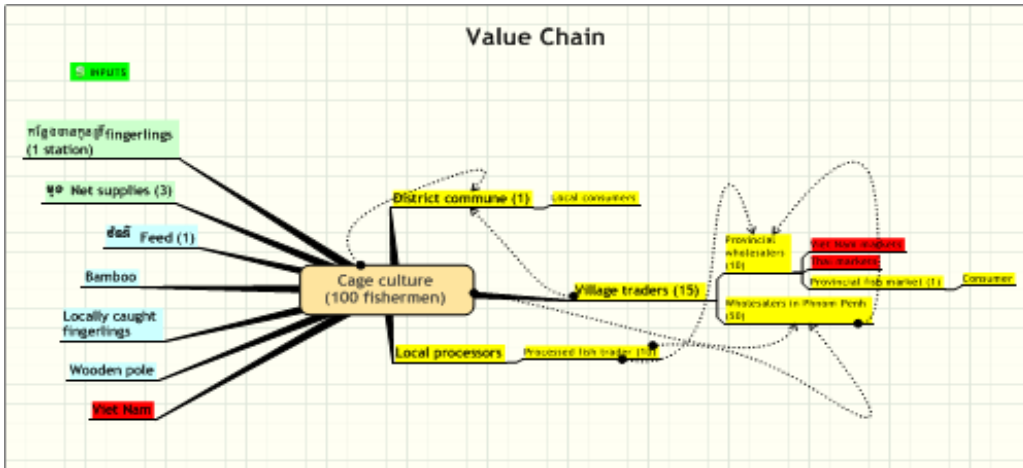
Value Chain

INPUTS

កន្លែងបណ្តុះកូនត្រី fingerlings (1 station)

មុង Net supplies (3)

ចំណី Feed (1)

Bamboo

Locally caught fingerlings

Wooden pole

Viet Nam

Cage culture (100 fishermen)

District commune (1)

Local consumers

Village traders (15)

Local processors

Processed fish trader (1)

Provincial wholesalers (10)

Viet Nam markets

Thai markets

Provincial fish market (1)

Consumer

Wholesalers in Phnom Penh (50)